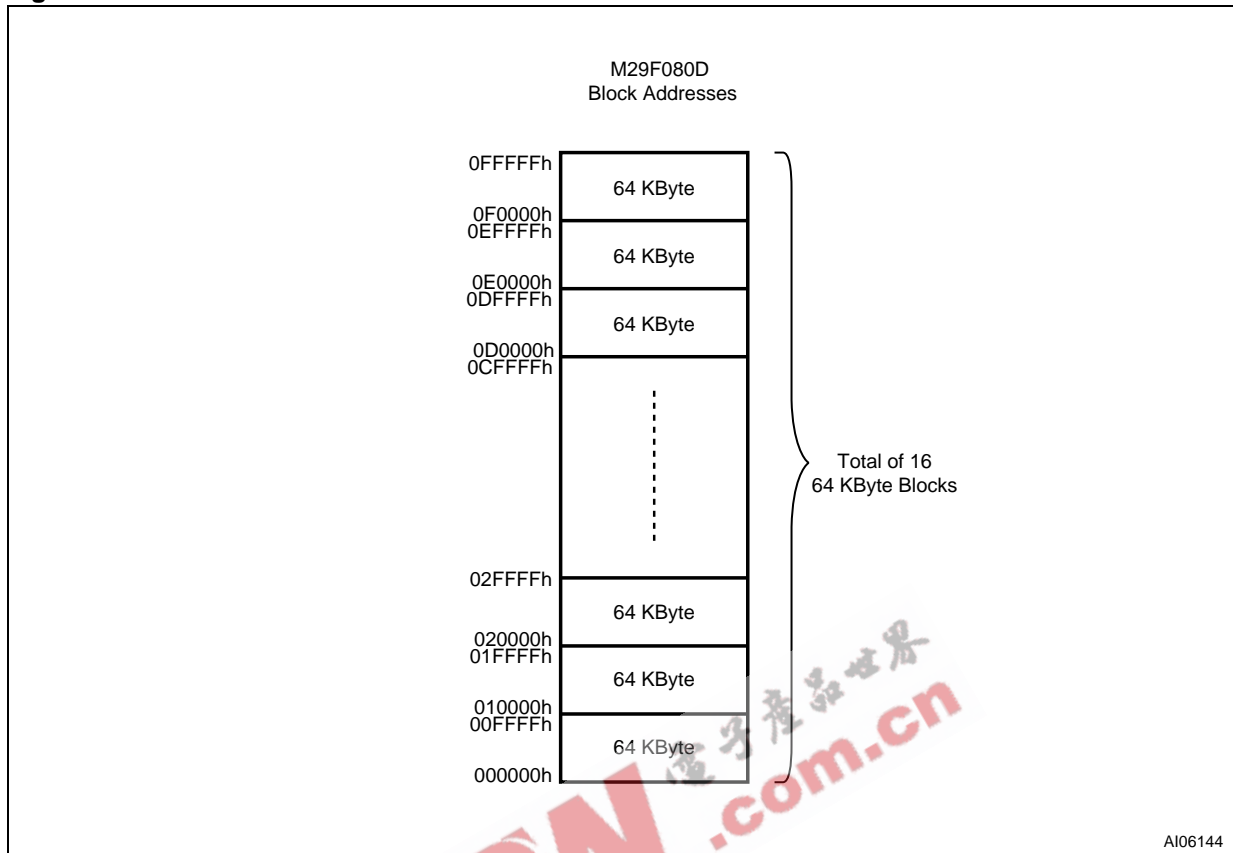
M29F080D
Block Addresses

0FFFFFh
64 KByte
0F0000h
0EFFFFh
64 KByte
0E0000h
0DFFFFh
64 KByte
0D0000h
0CFFFFh

02FFFFh
64 KByte
020000h
01FFFFh
64 KByte
010000h
00FFFFh
64 KByte
000000h

Total of 16
64 KByte Blocks

電子產品世界
.com.cn

AI06144